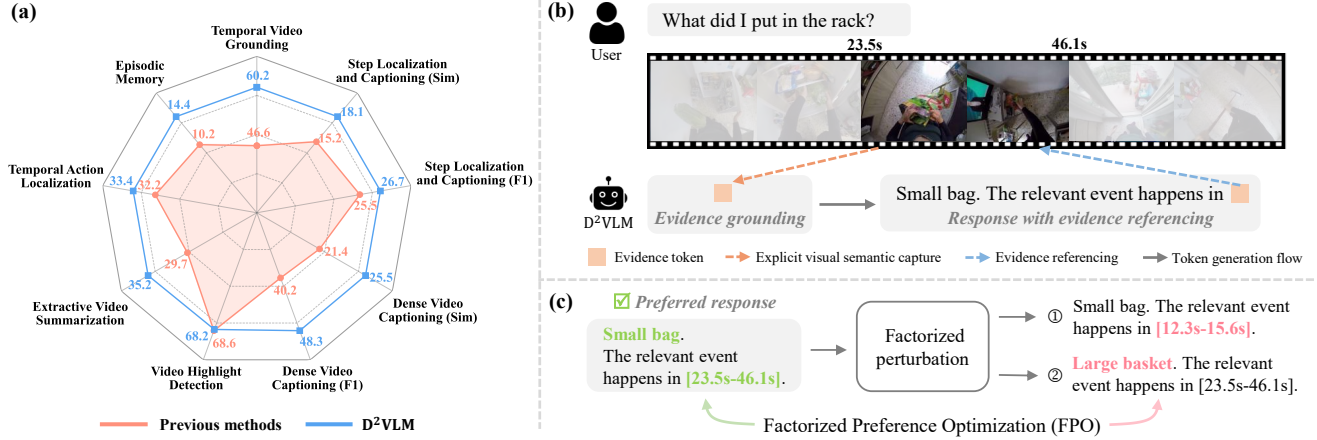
(a)

Temporal Video Grounding

Step Localization and Captioning (Sim)

Step Localization and Captioning (F1)

Dense Video Captioning (Sim)

Dense Video Captioning (F1)

Video Highlight Detection

Extractive Video Summarization

Temporal Action Localization

Episodic Memory

60.2
46.6
18.1
15.2
26.7
25.5
25.5
21.4
48.3
40.2
68.2
68.6
35.2
29.7
33.4
32.2
14.4
10.2

Previous methods
$D^2$VLM

(b)

User

What did I put in the rack?

23.5s

46.1s

$D^2$VLM

Evidence grounding

Small bag. The relevant event happens in

Response with evidence referencing

Evidence token

Explicit visual semantic capture

Evidence referencing

Token generation flow

(c)

☑ Preferred response

Small bag. The relevant event happens in [23.5s-46.1s].

Factorized perturbation

① Small bag. The relevant event happens in [12.3s-15.6s].

② Large basket. The relevant event happens in [23.5s-46.1s].

Factorized Preference Optimization (FPO)